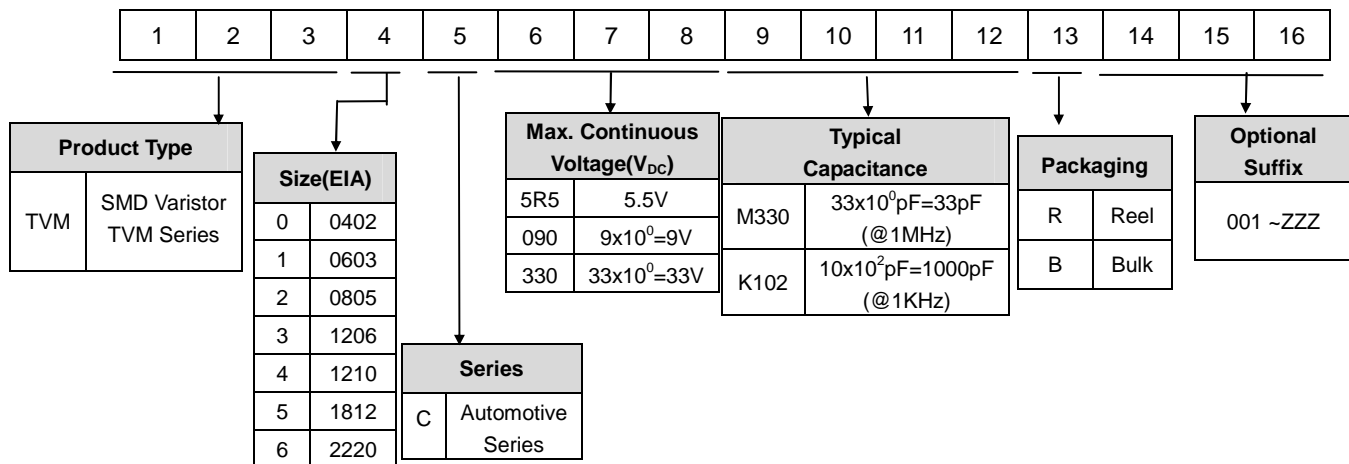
| 1 | 2 | 3 | 4 | 5 | 6 | 7 | 8 | 9 | 10 | 11 | 12 | 13 | 14 | 15 | 16 |
|---|---|---|---|---|---|---|---|---|---|---|---|---|---|---|---|

| Product Type | |
|---|---|
| TVM | SMD Varistor TVM Series |

| Size(EIA) | |
|---|---|
| 0 | 0402 |
| 1 | 0603 |
| 2 | 0805 |
| 3 | 1206 |
| 4 | 1210 |
| 5 | 1812 |
| 6 | 2220 |

| Series | |
|---|---|
| C | Automotive Series |

| Max. Continuous Voltage($V_{DC}$) | |
|---|---|
| 5R5 | 5.5V |
| 090 | $9x10^0$=9V |
| 330 | $33x10^0$=33V |

| Typical Capacitance | |
|---|---|
| M330 | $33x10^0$pF=33pF (@1MHz) |
| K102 | $10x10^2$pF=1000pF (@1KHz) |

| Packaging | |
|---|---|
| R | Reel |
| B | Bulk |

| Optional Suffix |
|---|
| 001 ~ZZZ |